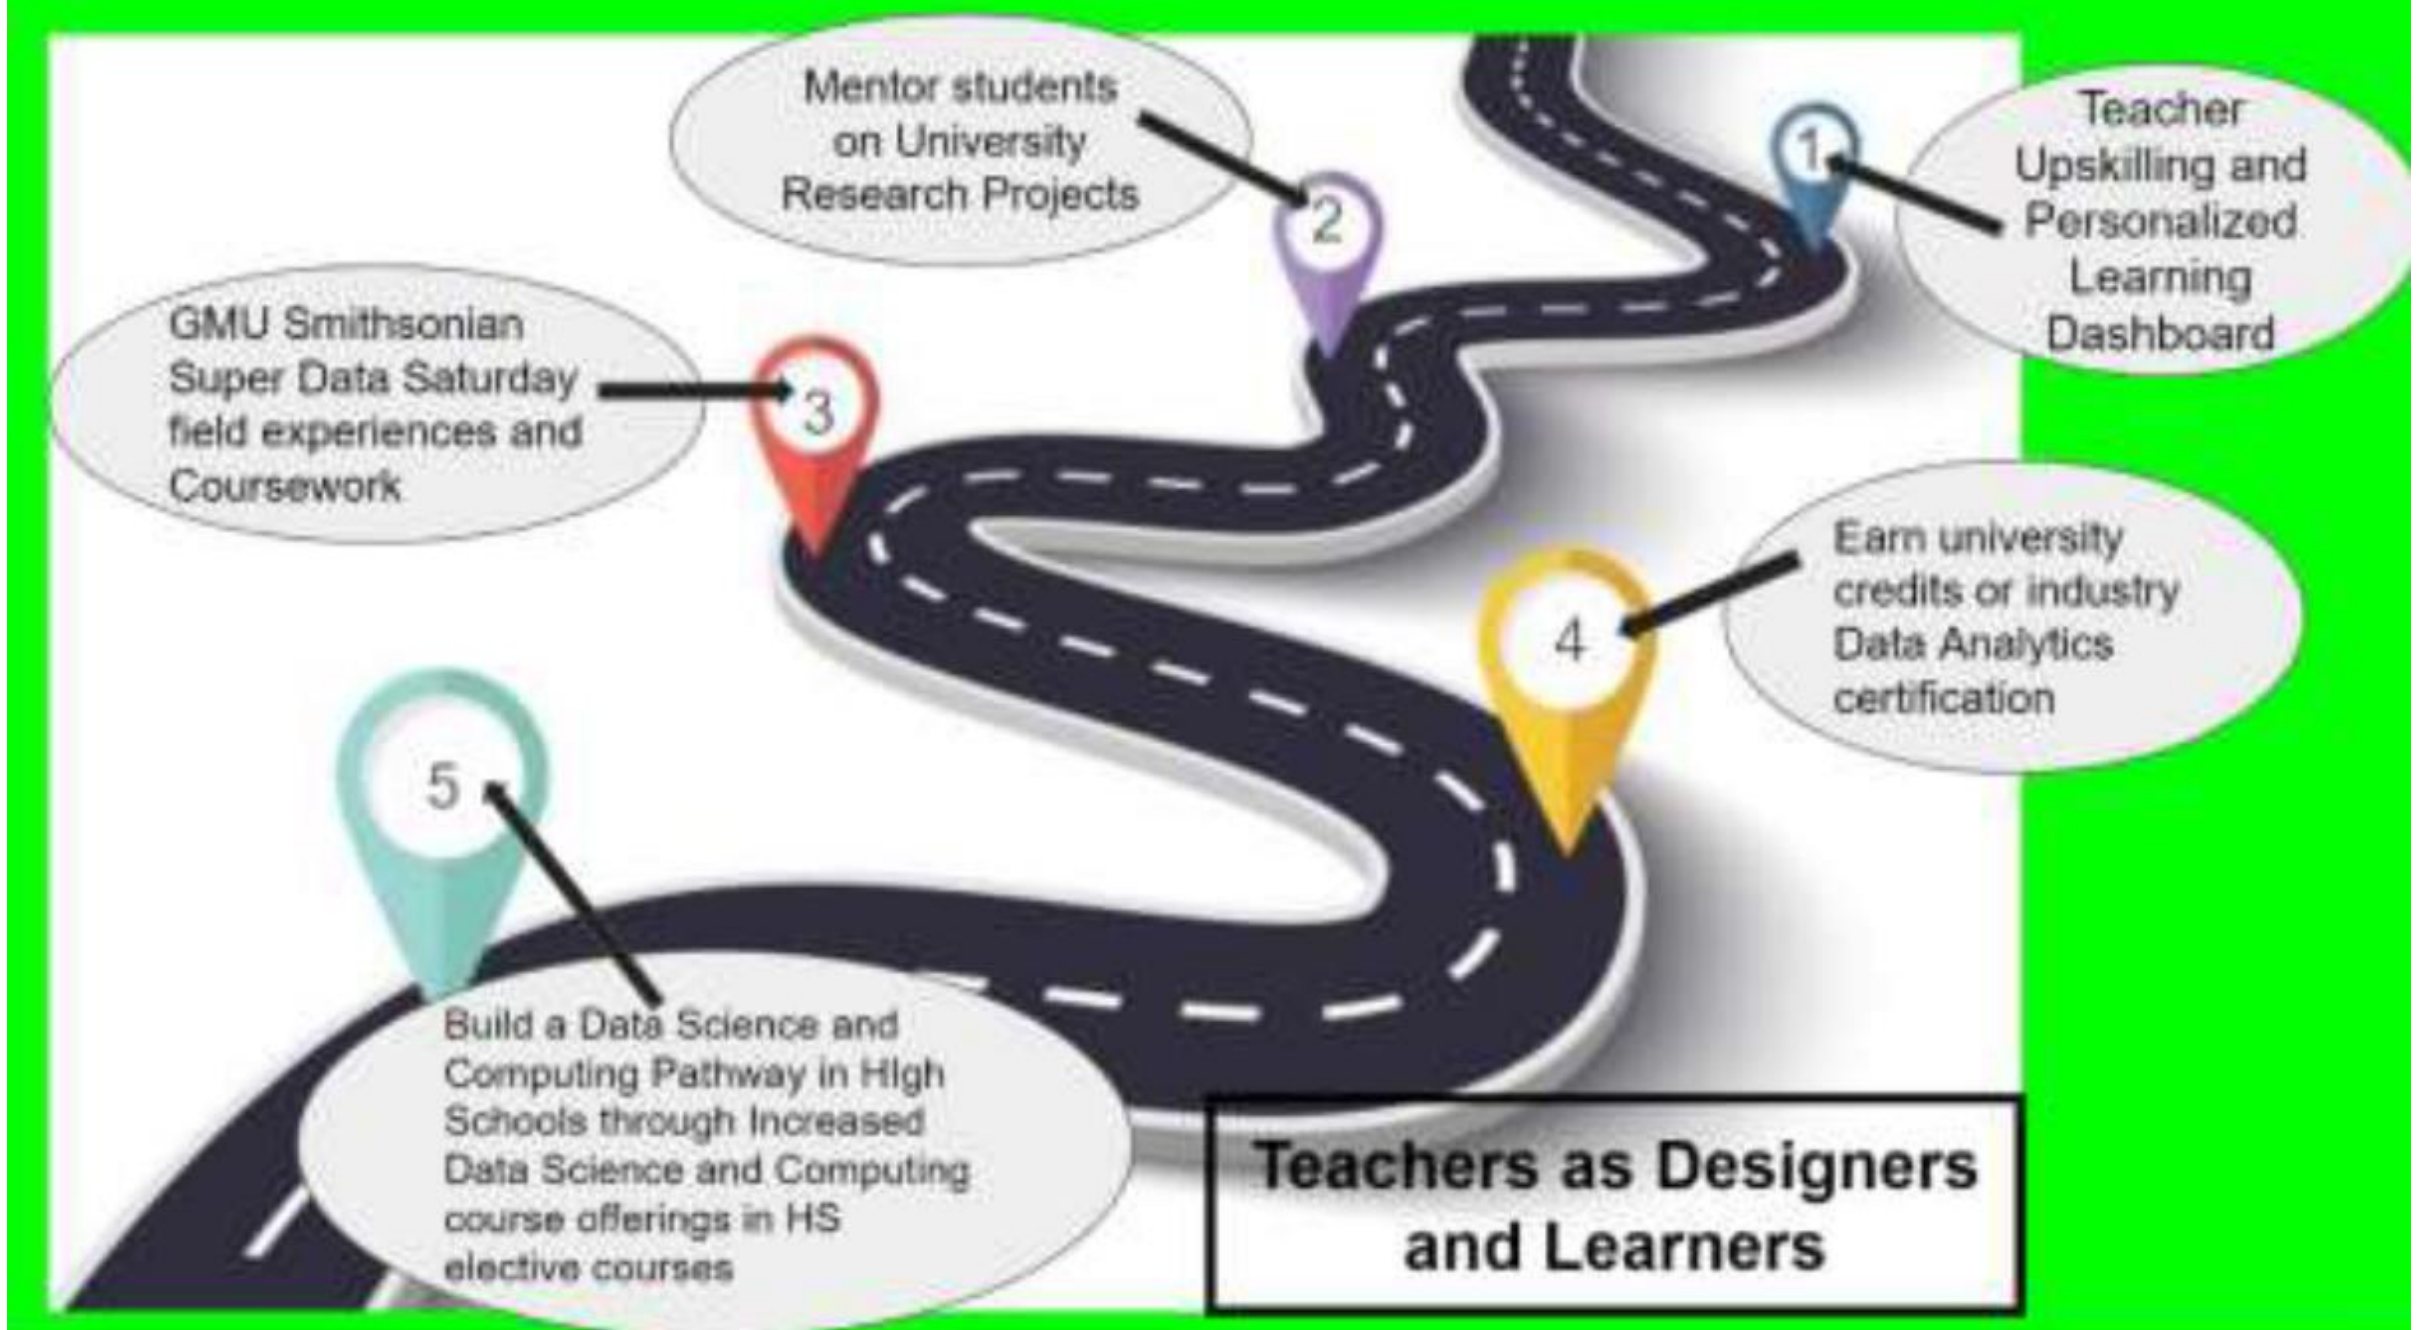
1

Teacher Upskilling and Personalized Learning Dashboard

2

Mentor students on University Research Projects

3

GMU Smithsonian Super Data Saturday field experiences and Coursework

4

Earn university credits or industry Data Analytics certification

5

Build a Data Science and Computing Pathway in High Schools through Increased Data Science and Computing course offerings in HS elective courses

Teachers as Designers and Learners